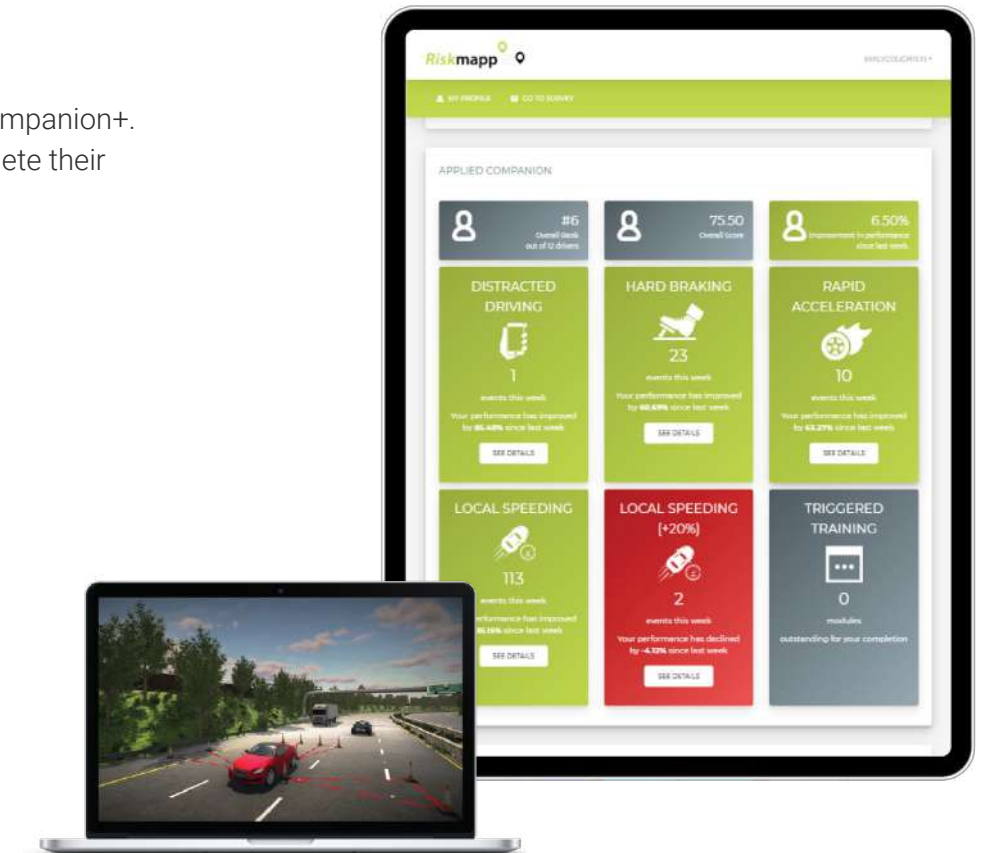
mpanion+.
ete their

Riskmapp

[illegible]

MY PROFILE GO TO SURVEY

APPLIED COMPANION

#6
Overall Rank
out of 12 drivers

75.50
Overall Score

6.50%
Improvement in performance since last week

DISTRACTED DRIVING

1

events this week

Your performance has improved by 85.48% since last week

SEE DETAILS

HARD BRAKING

23

events this week

Your performance has improved by 60.69% since last week

SEE DETAILS

RAPID ACCELERATION

10

events this week

Your performance has improved by 63.27% since last week

SEE DETAILS

LOCAL SPEEDING

113

events this week

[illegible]rformance has improved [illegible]35.15% since last week

SEE DETAILS

LOCAL SPEEDING (+20%)

2

events this week

Your performance has declined by -4.12% since last week

SEE DETAILS

TRIGGERED TRAINING

0

modules

outstanding for your completion